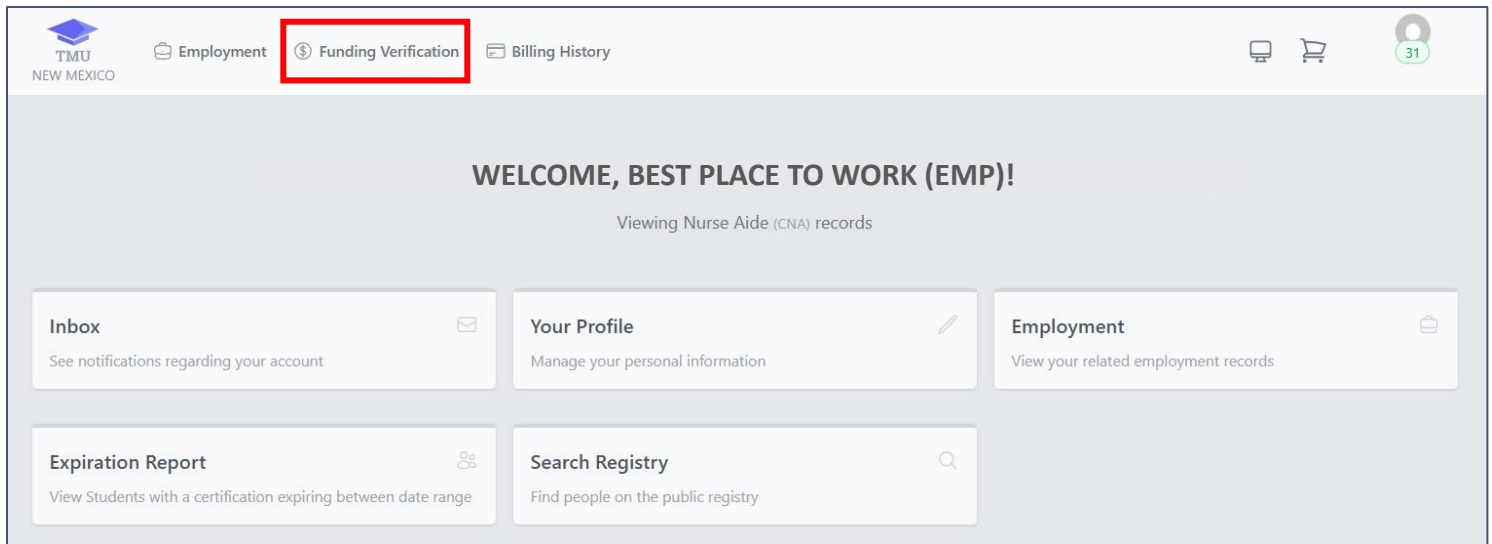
TMU
NEW MEXICO

Employment

Funding Verification

Billing History

31

WELCOME, BEST PLACE TO WORK (EMP)!

Viewing Nurse Aide (CNA) records

Inbox

See notifications regarding your account

Your Profile

Manage your personal information

Employment

View your related employment records

Expiration Report

View Students with a certification expiring between date range

Search Registry

Find people on the public registry